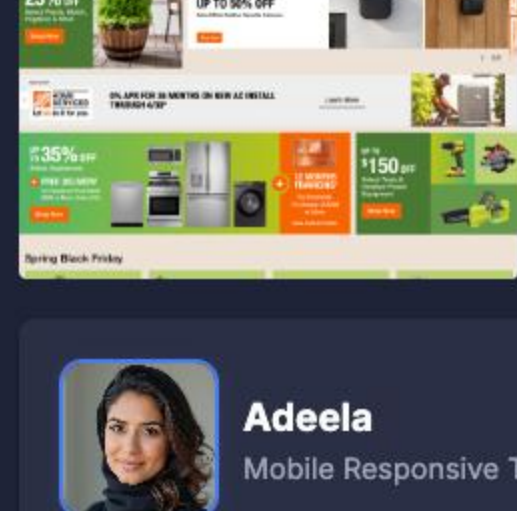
UP TO 50% OFF

0% APR FOR 36 MONTHS ON NEW AC INSTALL THROUGH 4/30*

Learn More

UP TO 35% OFF

+ FREE DELIVERY

Shop Now

12 MONTHS FINANCING

UP TO $150 OFF

Shop Now

Spring Black Friday

Adeela

Mobile Responsive T